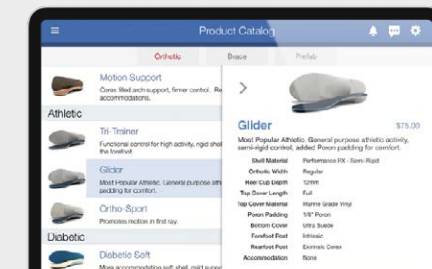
Product Catalog

Orthotic Brace Prefab

Motion Support
Cerex filled arch support, firmer control. Re accommodations.

Athletic

Tri-Trainer
Functional control for high activity, rail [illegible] the forefoot

Glider
Most Popular Athletic. General purpose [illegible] padding for comfort.

Ortho-Sport
Promotes motion in first ray.

Diabetic

Diabetic Soft
More accommodating soft shell, mid sup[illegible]

Glider $75.00
Most Popular Athletic. General purpose athletic activity, semi-rigid control, added Poron padding for comfort.

| | |
|---|---|
| Shell Material | Performance RX - Semi-Rigid |
| Orthotic Width | Regular |
| Heel Cup Depth | 12mm |
| Top Cover Length | Full |
| Top Cover Material | Marine Grade Vinyl |
| Poron Padding | 1/8" Poron |
| Bottom Cover | Ultra Suede |
| Forefoot Post | Intrinsic |
| Rearfoot Post | Extrinsic Cerex |
| Accommodation | None |